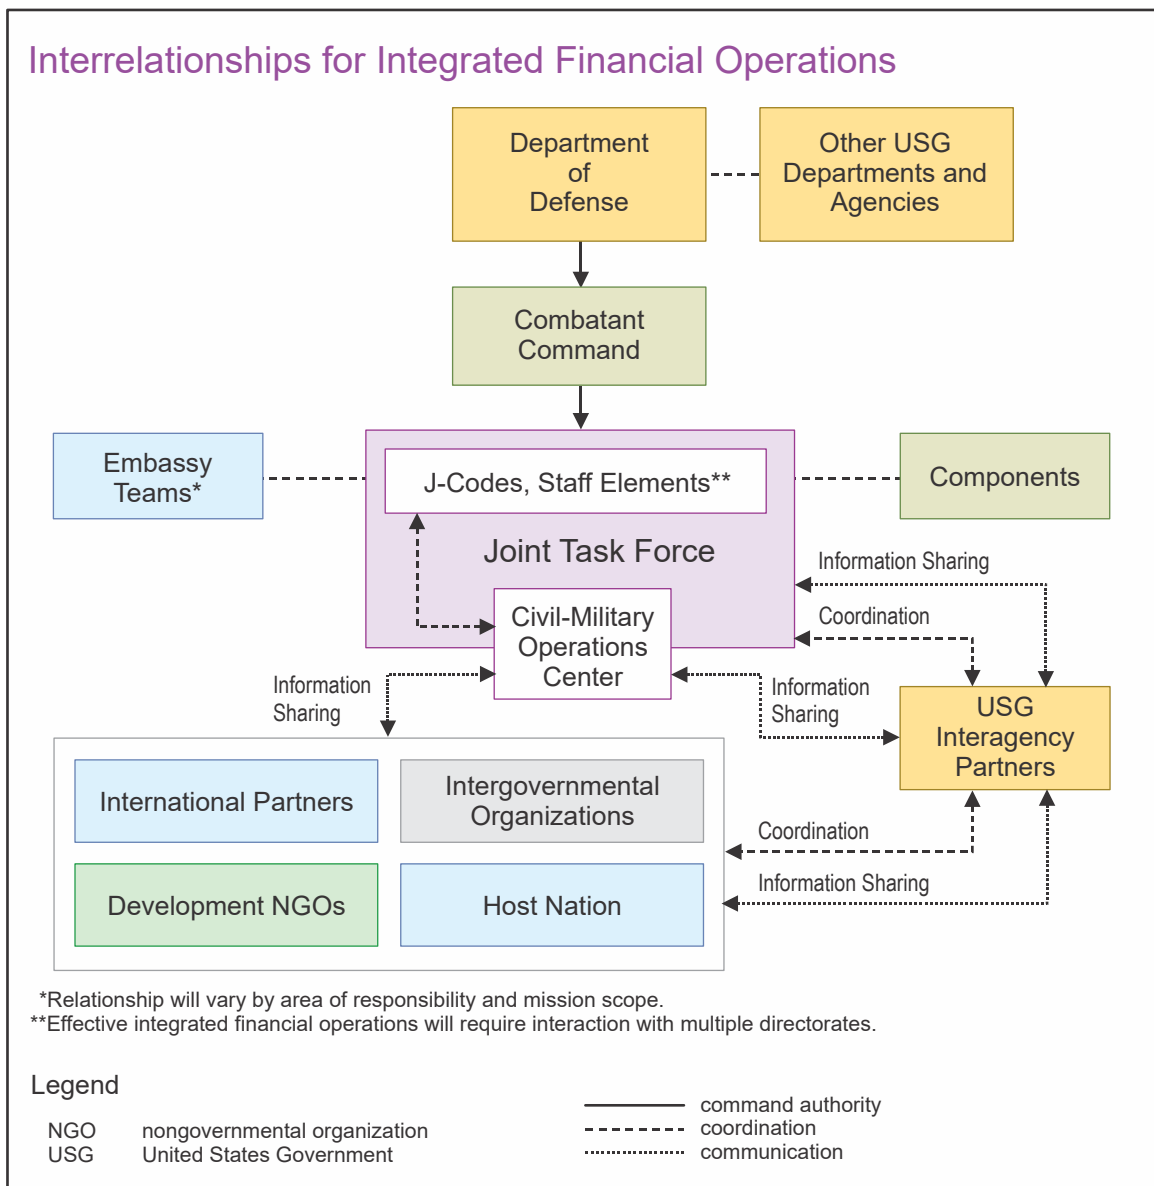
Interrelationships for Integrated Financial Operations

Department of Defense

Other USG Departments and Agencies

Combatant Command

Embassy Teams*

J-Codes, Staff Elements**

Components

Joint Task Force

Information Sharing

Coordination

Civil-Military Operations Center

Information Sharing

Information Sharing

USG Interagency Partners

International Partners

Intergovernmental Organizations

Development NGOs

Host Nation

Coordination

Information Sharing

*Relationship will vary by area of responsibility and mission scope.
**Effective integrated financial operations will require interaction with multiple directorates.

Legend

NGO nongovernmental organization
USG United States Government

command authority
coordination
communication